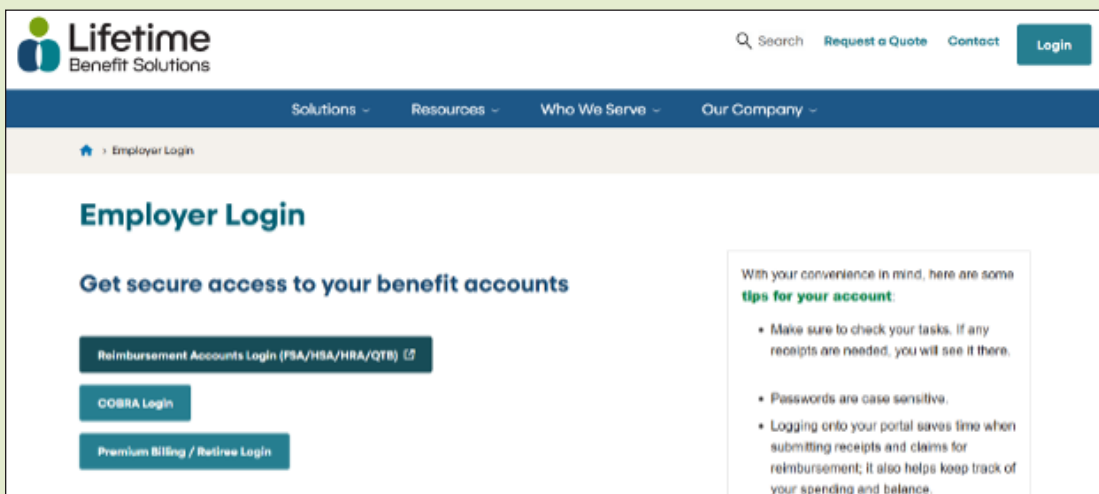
Lifetime
Benefit Solutions

Search Request a Quote Contact Login

Solutions Resources Who We Serve Our Company

› Employer Login

Employer Login

Get secure access to your benefit accounts

Reimbursement Accounts Login (FSA/HSA/HRA/QTB)

COBRA Login

Premium Billing / Retiree Login

With your convenience in mind, here are some **tips for your account**:

- Make sure to check your tasks. If any receipts are needed, you will see it there.
- Passwords are case sensitive.
- Logging onto your portal saves time when submitting receipts and claims for reimbursement; it also helps keep track of your spending and balance.